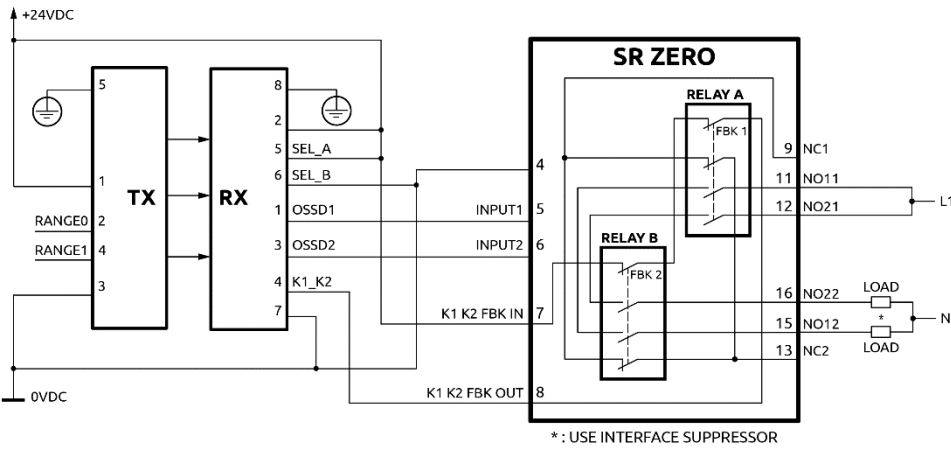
+24VDC

5
1
2
4
3
TX
RANGE0
RANGE1

RX
8
2
5 SEL_A
6 SEL_B
1 OSSD1
3 OSSD2
4 K1_K2
7

SR ZERO
4
INPUT1 5
INPUT2 6
K1 K2 FBK IN 7
K1 K2 FBK OUT 8

RELAY A
FBK 1
RELAY B
FBK 2

9 NC1
11 NO11
12 NO21
16 NO22
15 NO12
13 NC2

L1
LOAD
*
LOAD
N

0VDC

* : USE INTERFACE SUPPRESSOR